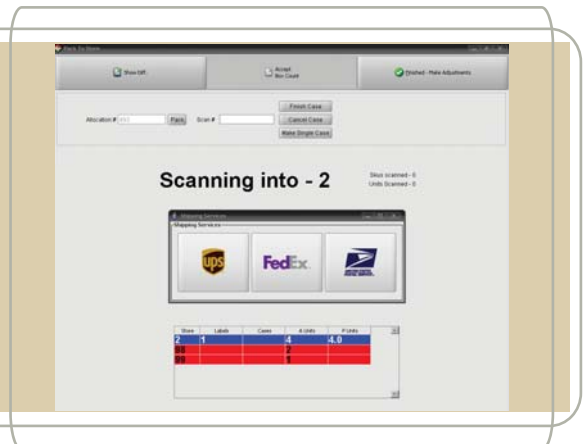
Back To Store

Show Diff

Accept Box Count

Finished - Make Adjustments

Allocation # 

Pack

Scan #

Finish Case

Cancel Case

Make Single Case

Scanning into - 2

Skus scanned - 0
Units Scanned - 0

Shipping Services

Shipping Services

ups

FedEx.

| Store | Labels | Cases | A Units | P Units |
|---|---|---|---|---|
| 2 | 1 | | 4 | 4.0 |
| 88 | | | 2 | |
| 89 | | | 1 | |